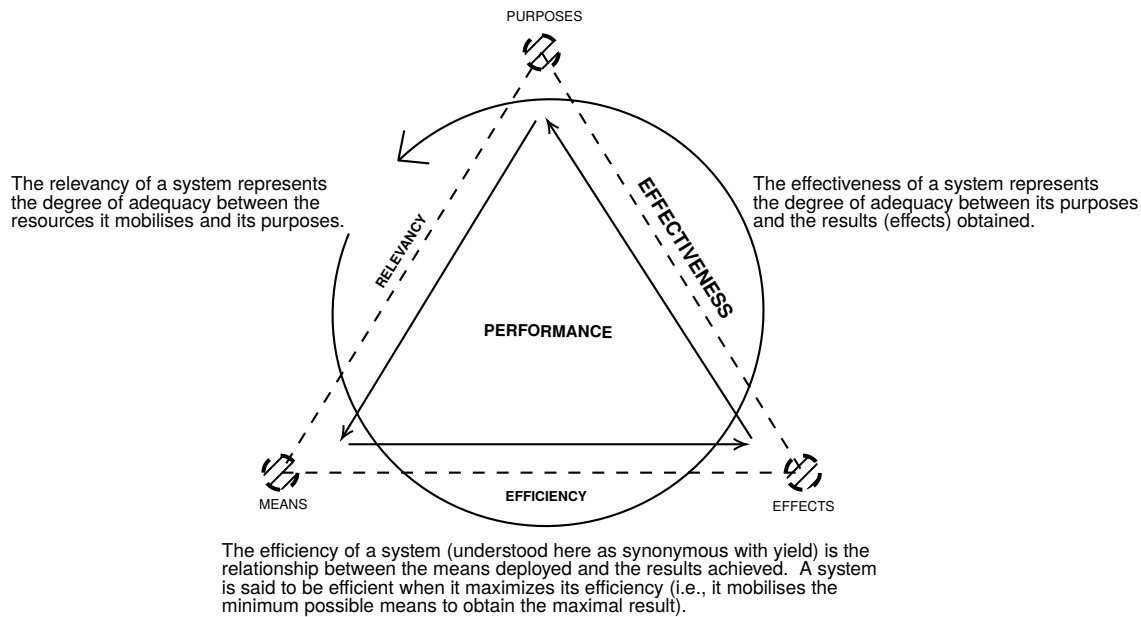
PURPOSES

The relevancy of a system represents the degree of adequacy between the resources it mobilises and its purposes.

RELEVANCY

EFFECTIVENESS

The effectiveness of a system represents the degree of adequacy between its purposes and the results (effects) obtained.

PERFORMANCE

MEANS

EFFICIENCY

EFFECTS

The efficiency of a system (understood here as synonymous with yield) is the relationship between the means deployed and the results achieved. A system is said to be efficient when it maximizes its efficiency (i.e., it mobilises the minimum possible means to obtain the maximal result).